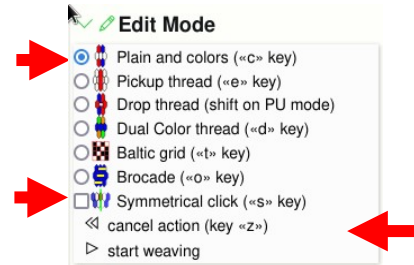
Edit Mode
Plain and colors («c» key)
Pickup thread («e» key)
Drop thread (shift on PU mode)
Dual Color thread («d» key)
Baltic grid («t» key)
Brocade («o» key)
Symmetrical click («s» key)
cancel action (key «z»)
start weaving